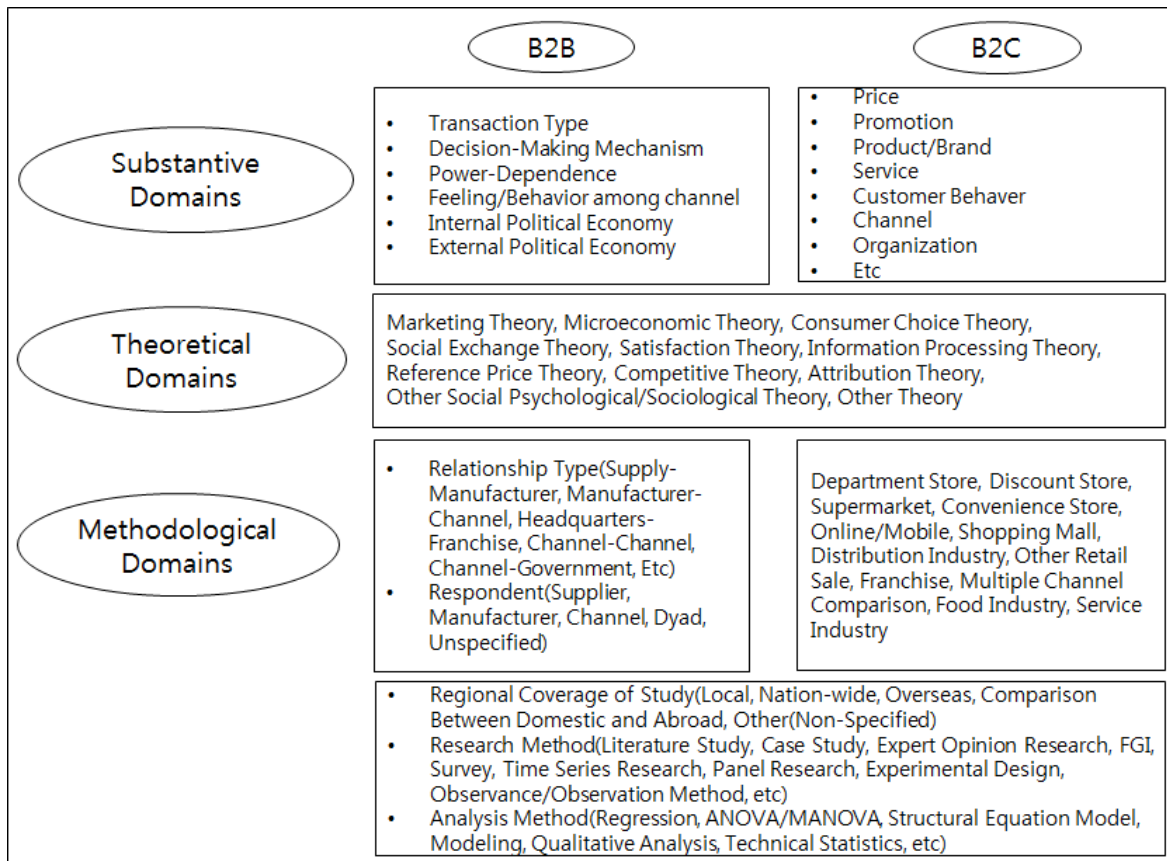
B2B

B2C

Substantive Domains

- Transaction Type
- Decision-Making Mechanism
- Power-Dependence
- Feeling/Behavior among channel
- Internal Political Economy
- External Political Economy

- Price
- Promotion
- Product/Brand
- Service
- Customer Behaver
- Channel
- Organization
- Etc

Theoretical Domains

Marketing Theory, Microeconomic Theory, Consumer Choice Theory, Social Exchange Theory, Satisfaction Theory, Information Processing Theory, Reference Price Theory, Competitive Theory, Attribution Theory, Other Social Psychological/Sociological Theory, Other Theory

Methodological Domains

- Relationship Type(Supply-Manufacturer, Manufacturer-Channel, Headquarters-Franchise, Channel-Channel, Channel-Government, Etc)
- Respondent(Supplier, Manufacturer, Channel, Dyad, Unspecified)

Department Store, Discount Store, Supermarket, Convenience Store, Online/Mobile, Shopping Mall, Distribution Industry, Other Retail Sale, Franchise, Multiple Channel Comparison, Food Industry, Service Industry

- Regional Coverage of Study(Local, Nation-wide, Overseas, Comparison Between Domestic and Abroad, Other(Non-Specified)
- Research Method(Literature Study, Case Study, Expert Opinion Research, FGI, Survey, Time Series Research, Panel Research, Experimental Design, Observance/Observation Method, etc)
- Analysis Method(Regression, ANOVA/MANOVA, Structural Equation Model, Modeling, Qualitative Analysis, Technical Statistics, etc)